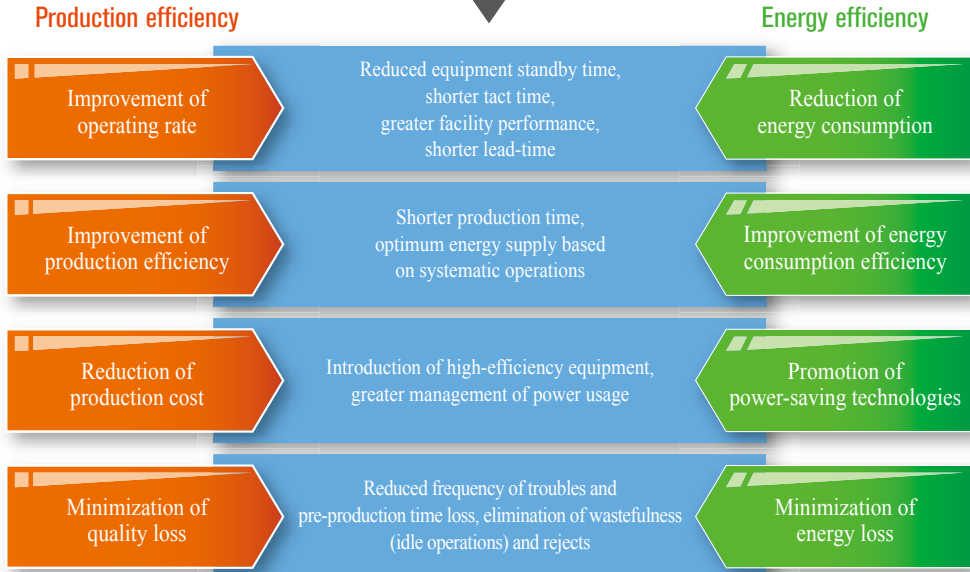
Production efficiency

Energy efficiency

Improvement of operating rate

Reduced equipment standby time, shorter tact time, greater facility performance, shorter lead-time

Reduction of energy consumption

Improvement of production efficiency

Shorter production time, optimum energy supply based on systematic operations

Improvement of energy consumption efficiency

Reduction of production cost

Introduction of high-efficiency equipment, greater management of power usage

Promotion of power-saving technologies

Minimization of quality loss

Reduced frequency of troubles and pre-production time loss, elimination of wastefulness (idle operations) and rejects

Minimization of energy loss